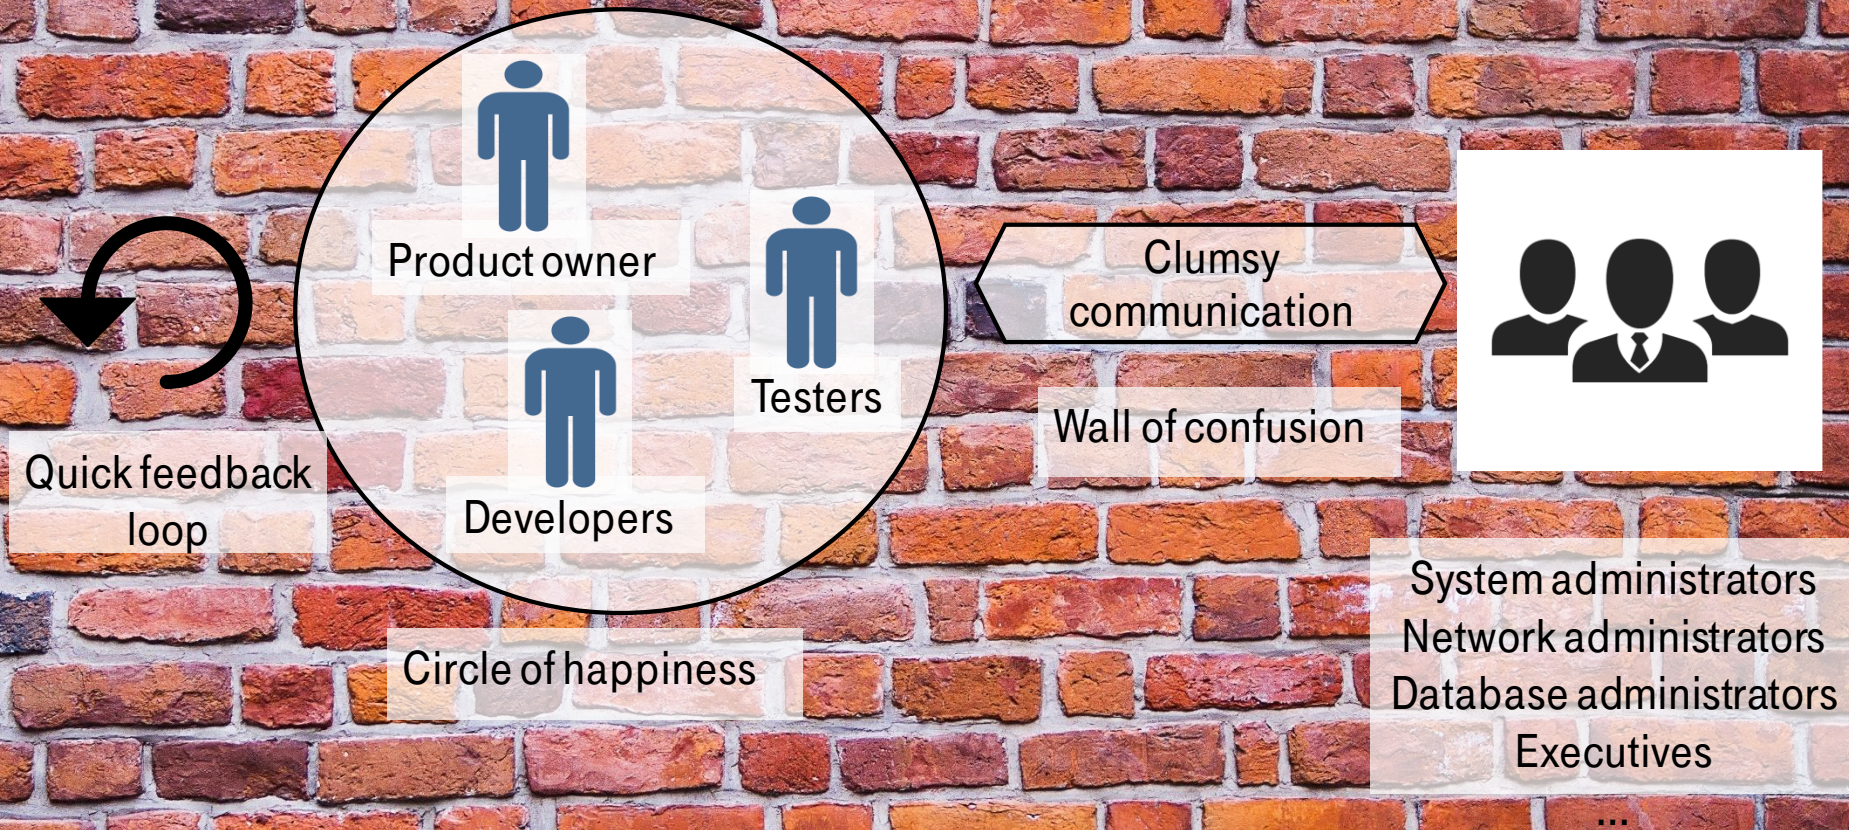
Product owner

Testers

Developers

Quick feedback loop

Circle of happiness

Clumsy communication

Wall of confusion

System administrators
Network administrators
Database administrators
Executives
...